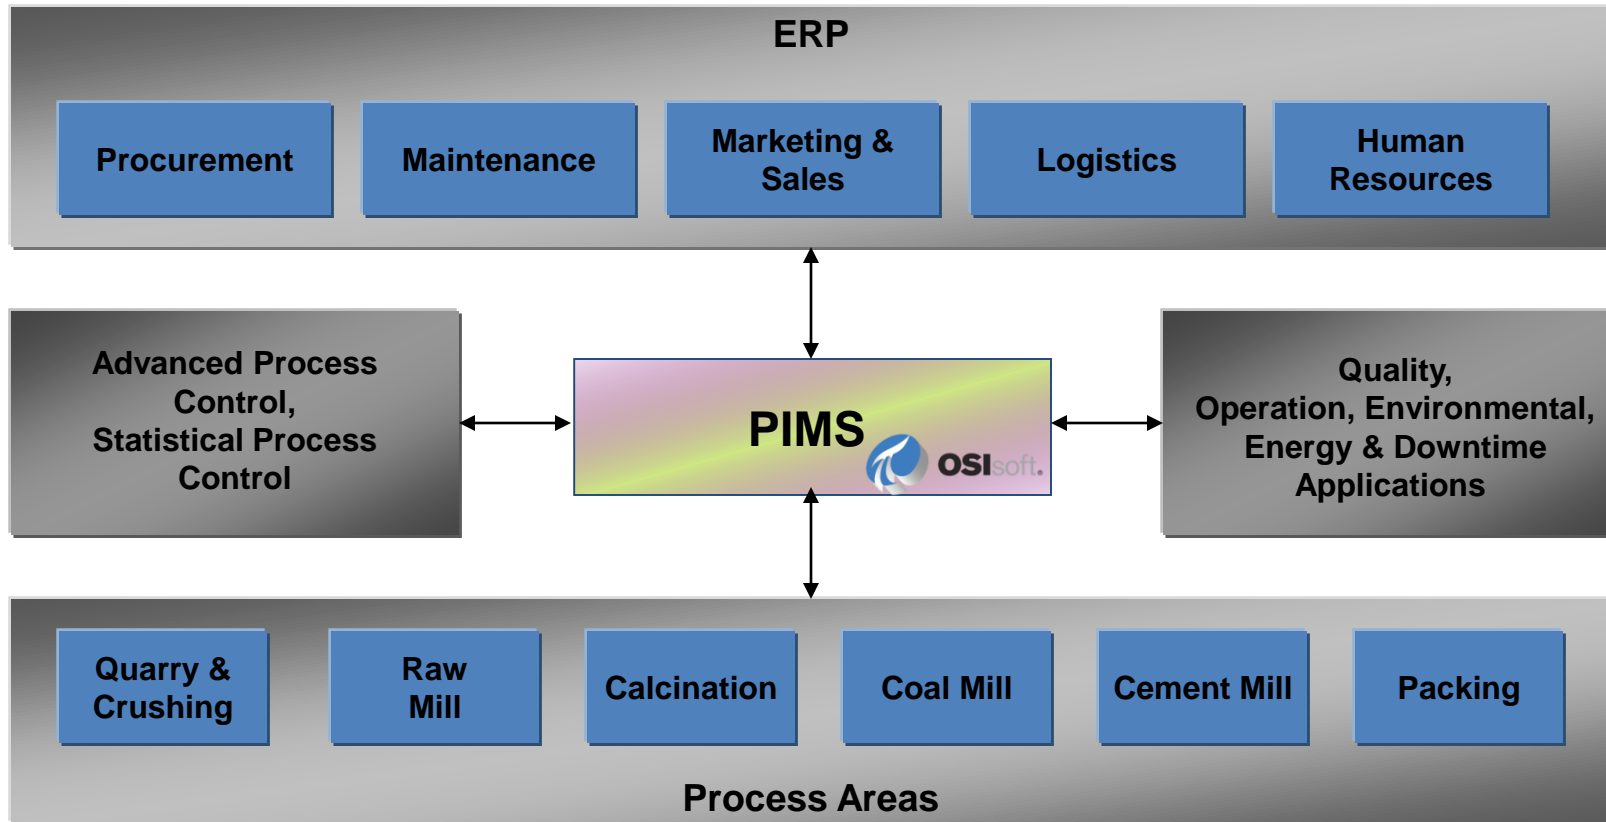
ERP

Procurement

Maintenance

Marketing & Sales

Logistics

Human Resources

Advanced Process Control, Statistical Process Control

PIMS

OSIsoft.

Quality, Operation, Environmental, Energy & Downtime Applications

Quarry & Crushing

Raw Mill

Calcination

Coal Mill

Cement Mill

Packing

Process Areas